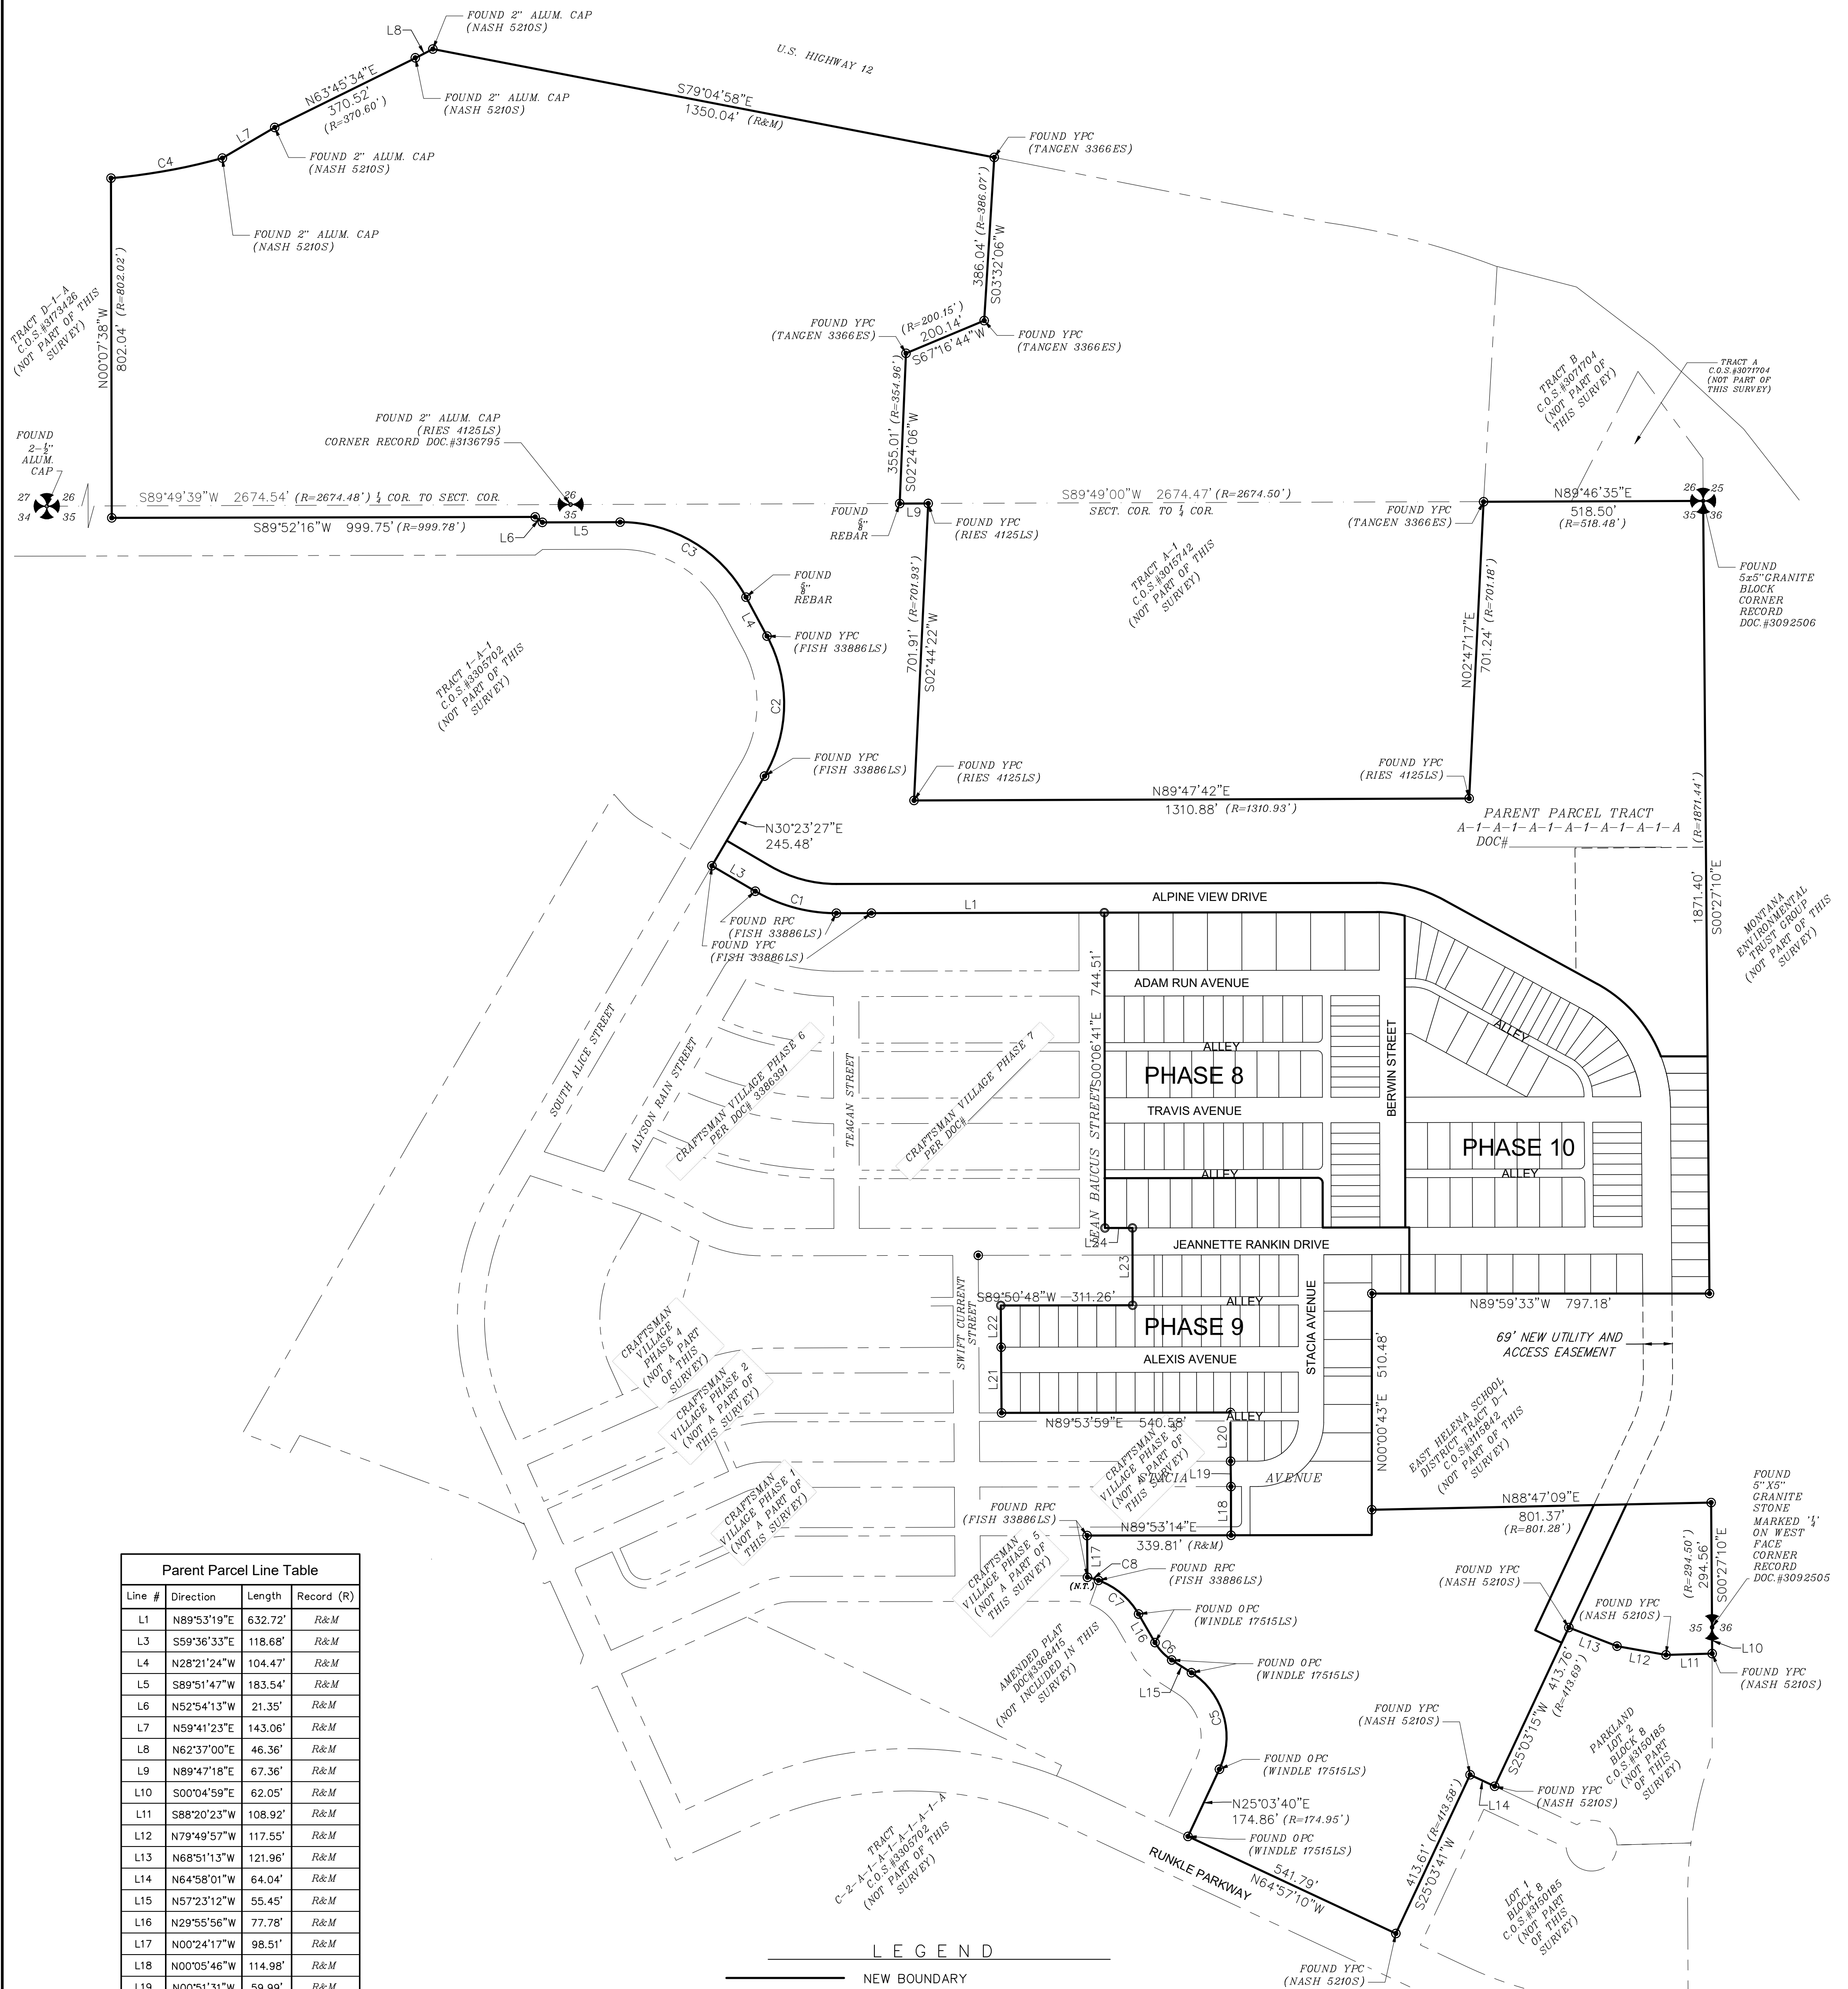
FOUND 2" ALUM. CAP (NASH 5210S)
L8
U.S. HIGHWAY 12
N63°45'34"E 370.52' (R=370.60')
FOUND 2" ALUM. CAP (NASH 5210S)
S79°04'58"E 1350.04' (R&M)
L7
FOUND 2" ALUM. CAP (NASH 5210S)
FOUND YPC (TANGEN 3366ES)
C4
FOUND 2" ALUM. CAP (NASH 5210S)
386.04' (R=386.07') S03°32'06"W
TRACT D-1-A C.O.S.#3173426 (NOT PART OF THIS SURVEY)
N00°07'38"W 802.04' (R=802.02')
FOUND YPC (TANGEN 3366ES)
(R=200.15') 200.14' S67°16'44"W
FOUND YPC (TANGEN 3366ES)
TRACT B C.O.S.#3071704 (NOT PART OF THIS SURVEY)
TRACT A C.O.S.#3071704 (NOT PART OF THIS SURVEY)
FOUND 2" ALUM. CAP (RIES 4125LS) CORNER RECORD DOC.#3136795
355.01' (R=354.96') S02°24'06"W
FOUND 2-½" ALUM. CAP
27 26 34 35
S89°49'39"W 2674.54' (R=2674.48') ¼ COR. TO SECT. COR.
26 35
S89°49'00"W 2674.47' (R=2674.50') SECT. COR. TO ¼ COR.
FOUND YPC (TANGEN 3366ES)
N89°46'35"E 518.50' (R=518.48')
26 25 35 36
S89°52'16"W 999.75' (R=999.78')
L6
L5
FOUND ⅝" REBAR
L9
FOUND YPC (RIES 4125LS)
C3
FOUND ⅝" REBAR
TRACT A-1 C.O.S.#3015742 (NOT PART OF THIS SURVEY)
FOUND 5x5" GRANITE BLOCK CORNER RECORD DOC.#3092506
L4
FOUND YPC (FISH 33886LS)
701.91' (R=701.93') S02°44'22"W
N02°47'17"E 701.24' (R=701.18')
TRACT 1-A-1 C.O.S.#3305702 (NOT PART OF THIS SURVEY)
C2
FOUND YPC (FISH 33886LS)
FOUND YPC (RIES 4125LS)
FOUND YPC (RIES 4125LS)
N89°47'42"E 1310.88' (R=1310.93')
N30°23'27"E 245.48'
PARENT PARCEL TRACT A-1-A-1-A-1-A-1-A-1-A-1-A DOC#
1871.40' (R=1871.44') S00°27'10"E
L3
C1
L1
ALPINE VIEW DRIVE
FOUND RPC (FISH 33886LS)
FOUND YPC (FISH 33886LS)
MONTANA ENVIRONMENTAL TRUST GROUP (NOT PART OF THIS SURVEY)
ADAM RUN AVENUE
744.51'
S00°06'41"E
ALLEY
SOUTH ALICE STREET
ALYSON RAIN STREET
CRAFTSMAN VILLAGE PHASE 6 PER DOC# 3386391
TEAGAN STREET
CRAFTSMAN VILLAGE PHASE 7 PER DOC#
PHASE 8
BERWIN STREET
TRAVIS AVENUE
PHASE 10
JEAN BAUCUS STREET
ALLEY
ALLEY
L24
JEANNETTE RANKIN DRIVE
L23
S89°50'48"W 311.26'
ALLEY
SWIFT CURRENT STREET
STACIA AVENUE
N89°59'33"W 797.18'
L22
PHASE 9
69' NEW UTILITY AND ACCESS EASEMENT
ALEXIS AVENUE
CRAFTSMAN VILLAGE PHASE 4 (NOT A PART OF THIS SURVEY)
CRAFTSMAN VILLAGE PHASE 2 (NOT A PART OF THIS SURVEY)
L21
N00°00'43"E 510.48'
N89°53'59"E 540.58'
ALLEY
L20
EAST HELENA SCHOOL DISTRICT TRACT D-1 C.O.S.#3115843 (NOT PART OF THIS SURVEY)
CRAFTSMAN VILLAGE PHASE 3
L19
STACIA AVENUE
CRAFTSMAN VILLAGE PHASE 1 (NOT A PART OF THIS SURVEY)
FOUND RPC (FISH 33886LS)
L18
N89°53'14"E 339.81' (R&M)
N88°47'09"E 801.37' (R=801.28')
FOUND 5"X5" GRANITE STONE MARKED '¼' ON WEST FACE CORNER RECORD DOC.#3092505
L17
C8
FOUND RPC (FISH 33886LS)
(N.T.)
CRAFTSMAN VILLAGE PHASE 5 (NOT A PART OF THIS SURVEY)
C7
FOUND OPC (WINDLE 17515LS)
FOUND YPC (NASH 5210S)
FOUND YPC (NASH 5210S)
(R=294.50') 294.56' S00°27'10"E
35 36
L16
C6
L13
L12
L11
L10
AMENDED PLAT DOC#3368415 (NOT INCLUDED IN THIS SURVEY)
FOUND OPC (WINDLE 17515LS)
FOUND YPC (NASH 5210S)
L15
C5
S25°03'15"W 413.76' (R=413.69')
FOUND YPC (NASH 5210S)
PARKLAND LOT 2 BLOCK 8 C.O.S.#3150185 (NOT PART OF THIS SURVEY)
FOUND OPC (WINDLE 17515LS)
FOUND YPC (NASH 5210S)
L14
N25°03'40"E 174.86' (R=174.95')
FOUND OPC (WINDLE 17515LS)
TRACT C-2-A-1-A-1-A-1-A-1-A C.O.S.#3305702 (NOT PART OF THIS SURVEY)
RUNKLE PARKWAY
541.79' N64°57'10"W
413.61' (R=413.58') S25°03'41"W
LOT 1 BLOCK 8 C.O.S.#3150185 (NOT PART OF THIS SURVEY)
LEGEND
NEW BOUNDARY
FOUND YPC (NASH 5210S)

Parent Parcel Line Table

| Line # | Direction | Length | Record (R) |
|---|---|---|---|
| L1 | N89°53'19"E | 632.72' | R&M |
| L3 | S59°36'33"E | 118.68' | R&M |
| L4 | N28°21'24"W | 104.47' | R&M |
| L5 | S89°51'47"W | 183.54' | R&M |
| L6 | N52°54'13"W | 21.35' | R&M |
| L7 | N59°41'23"E | 143.06' | R&M |
| L8 | N62°37'00"E | 46.36' | R&M |
| L9 | N89°47'18"E | 67.36' | R&M |
| L10 | S00°04'59"E | 62.05' | R&M |
| L11 | S88°20'23"W | 108.92' | R&M |
| L12 | N79°49'57"W | 117.55' | R&M |
| L13 | N68°51'13"W | 121.96' | R&M |
| L14 | N64°58'01"W | 64.04' | R&M |
| L15 | N57°23'12"W | 55.45' | R&M |
| L16 | N29°55'56"W | 77.78' | R&M |
| L17 | N00°24'17"W | 98.51' | R&M |
| L18 | N00°05'46"W | 114.98' | R&M |
| L19 | N00°51'31"W | 59.99' | R&M |